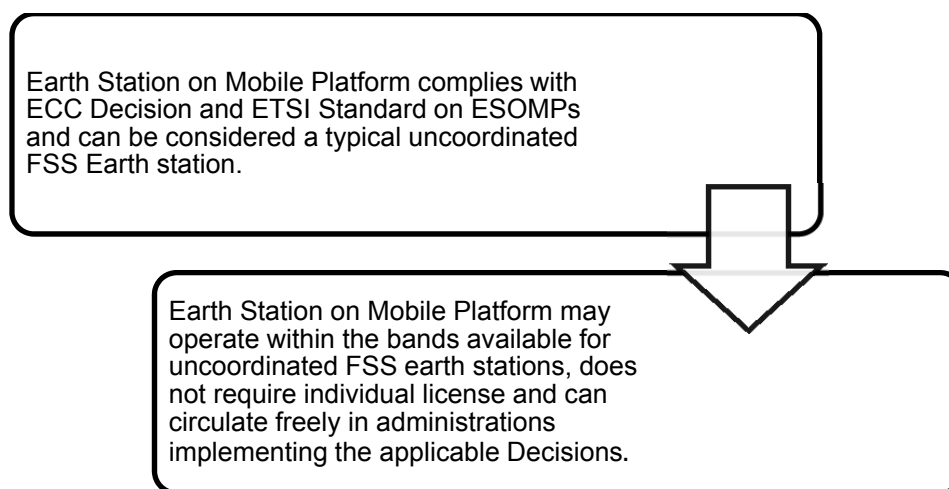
Earth Station on Mobile Platform complies with ECC Decision and ETSI Standard on ESOMPs and can be considered a typical uncoordinated FSS Earth station.

Earth Station on Mobile Platform may operate within the bands available for uncoordinated FSS earth stations, does not require individual license and can circulate freely in administrations implementing the applicable Decisions.